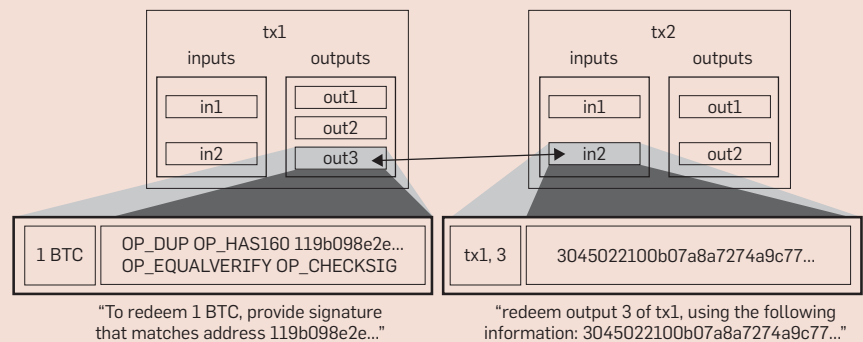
tx1

inputs

outputs

in1

in2

out1

out2

out3

tx2

inputs

outputs

in1

in2

out1

out2

1 BTC

OP_DUP OP_HAS160 119b098e2e... OP_EQUALVERIFY OP_CHECKSIG

tx1, 3

3045022100b07a8a7274a9c77...

"To redeem 1 BTC, provide signature that matches address 119b098e2e..."

"redeem output 3 of tx1, using the following information: 3045022100b07a8a7274a9c77..."